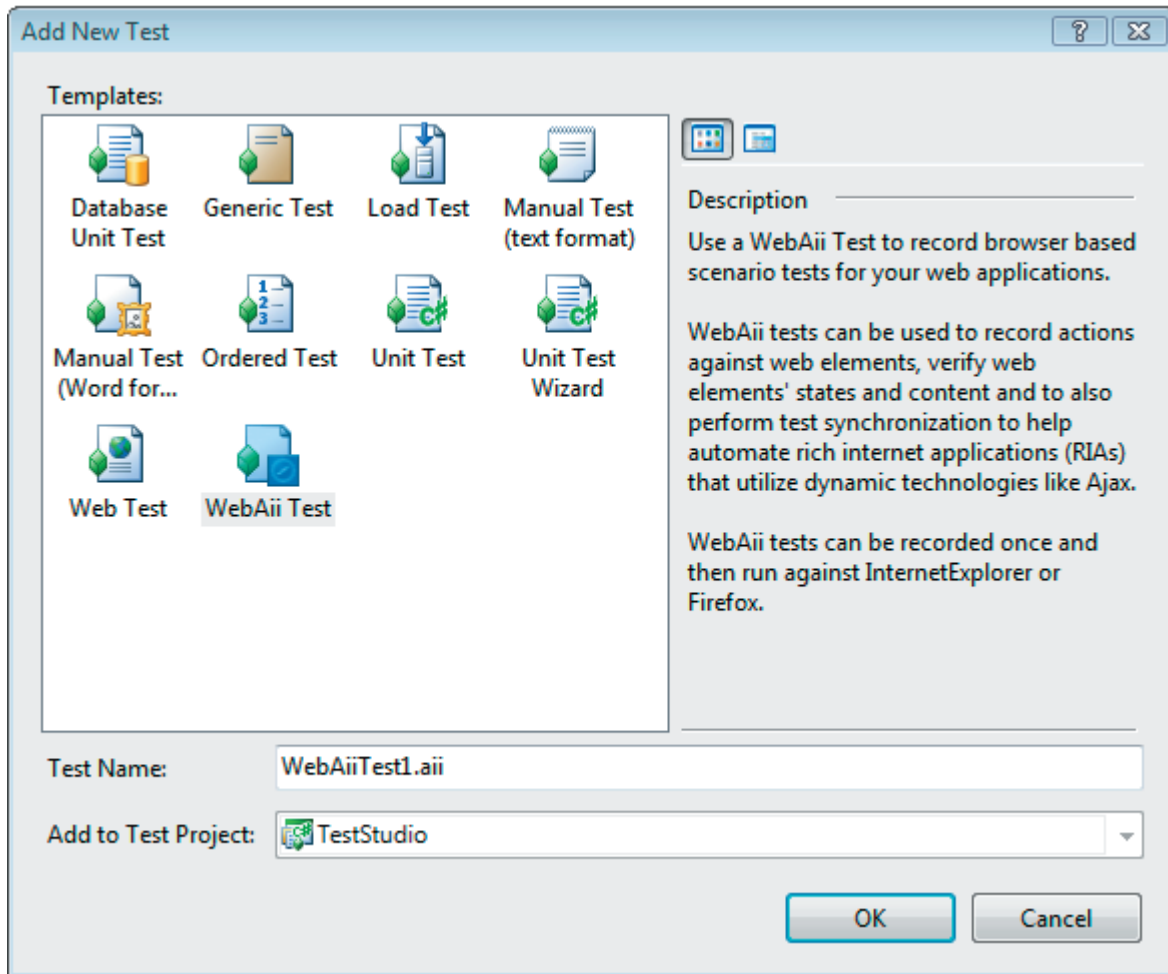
Add New Test

?

Templates:

Database Unit Test

Generic Test

Load Test

Manual Test (text format)

Manual Test (Word for...

Ordered Test

Unit Test

Unit Test Wizard

Web Test

WebAii Test

Description

Use a WebAii Test to record browser based scenario tests for your web applications.

WebAii tests can be used to record actions against web elements, verify web elements' states and content and to also perform test synchronization to help automate rich internet applications (RIAs) that utilize dynamic technologies like Ajax.

WebAii tests can be recorded once and then run against InternetExplorer or Firefox.

Test Name: WebAiiTest1.aii

Add to Test Project: TestStudio

OK

Cancel